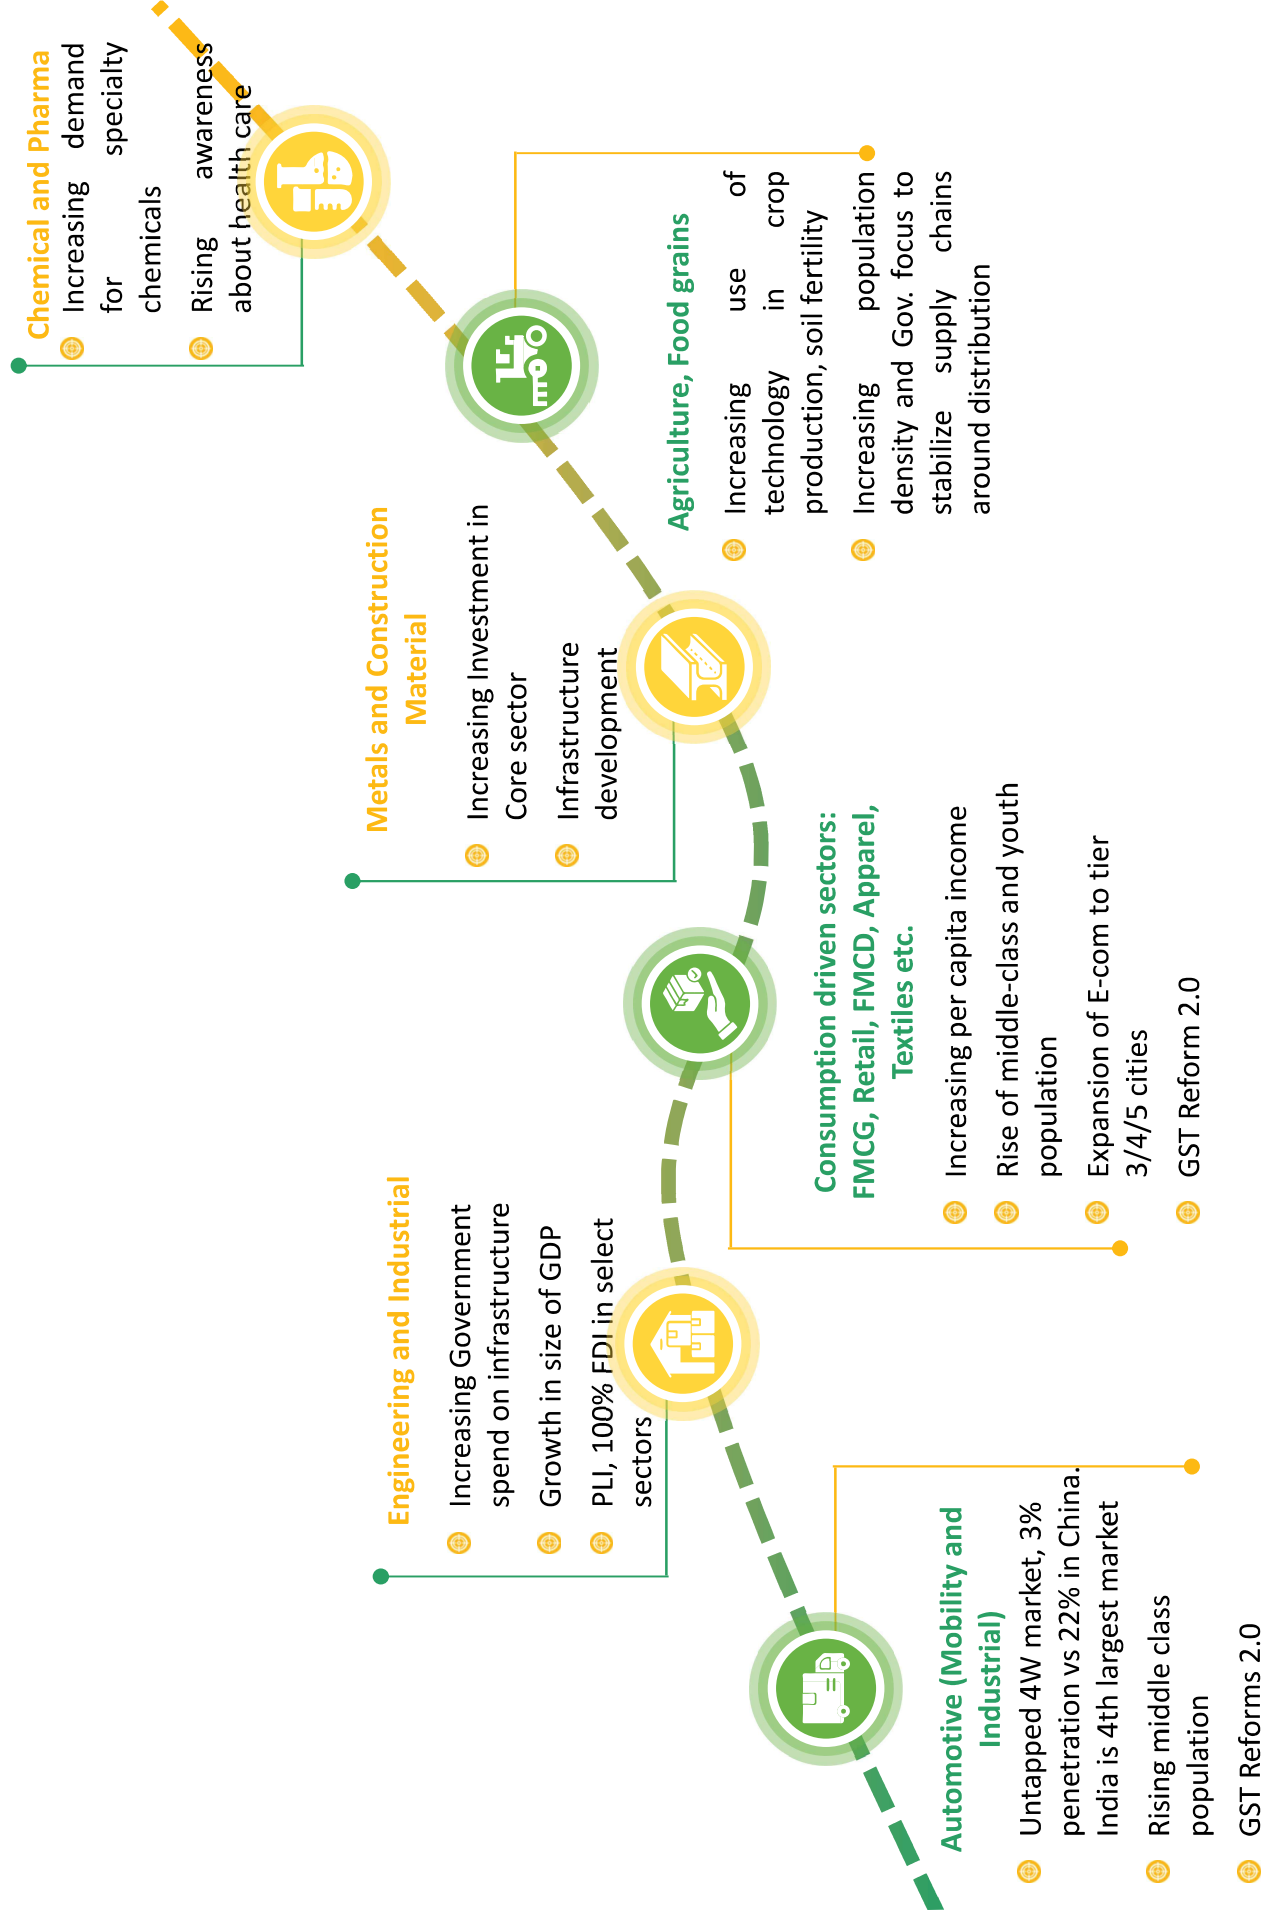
Chemical and Pharma

Increasing demand for specialty chemicals

Rising awareness about health care

Agriculture, Food grains

Increasing use of technology in crop production, soil fertility

Increasing population density and Gov. focus to stabilize supply chains around distribution

Metals and Construction Material

Increasing Investment in Core sector

Infrastructure development

Consumption driven sectors: FMCG, Retail, FMCD, Apparel, Textiles etc.

Increasing per capita income

Rise of middle-class and youth population

Expansion of E-com to tier 3/4/5 cities

GST Reform 2.0

Engineering and Industrial

Increasing Government spend on infrastructure

Growth in size of GDP

PLI, 100% FDI in select sectors

Automotive (Mobility and Industrial)

Untapped 4W market, 3% penetration vs 22% in China. India is 4th largest market

Rising middle class population

GST Reforms 2.0